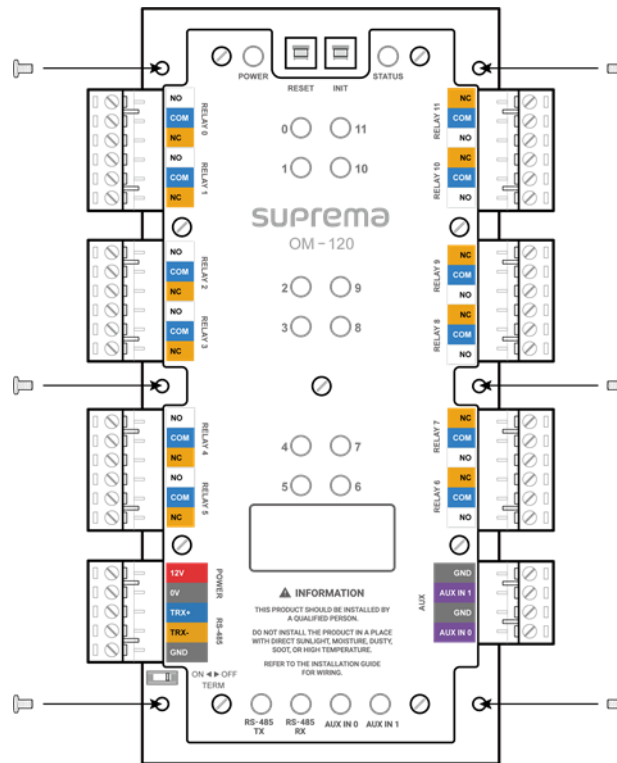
POWER

RESET

INIT

STATUS

NO
COM
NC
RELAY 0

NO
COM
NC
RELAY 1

0 11
1 10

NC
COM
NO
RELAY 11

NC
COM
NO
RELAY 10

suprema
OM-120

NO
COM
NC
RELAY 2

NO
COM
NC
RELAY 3

2 9
3 8

NC
COM
NO
RELAY 9

NC
COM
NO
RELAY 8

NO
COM
NC
RELAY 4

NO
COM
NC
RELAY 5

4 7
5 6

NC
COM
NO
RELAY 7

NC
COM
NO
RELAY 6

12V
0V
POWER
TRX+
TRX-
GND
RS-485

GND
AUX IN 1
GND
AUX IN 0
AUX

⚠ INFORMATION

THIS PRODUCT SHOULD BE INSTALLED BY A QUALIFIED PERSON.

DO NOT INSTALL THE PRODUCT IN A PLACE WITH DIRECT SUNLIGHT, MOISTURE, DUSTY, SOOT, OR HIGH TEMPERATURE.

REFER TO THE INSTALLATION GUIDE FOR WIRING.

ON ◄ ► OFF
TERM

RS-485 TX
RS-485 RX
AUX IN 0
AUX IN 1